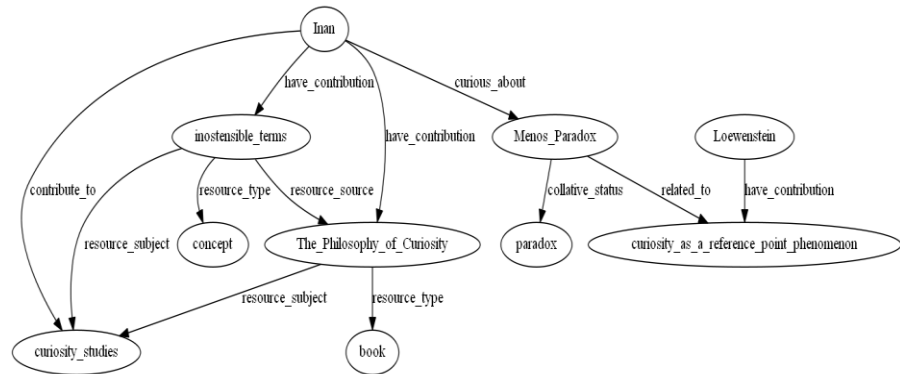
Inan
have_contribution
curious_about
inostensible_terms
have_contribution
Menos_Paradox
Loewenstein
contribute_to
resource_type
resource_source
collative_status
related_to
have_contribution
resource_subject
concept
The_Philosophy_of_Curiosity
paradox
curiosity_as_a_reference_point_phenomenon
resource_subject
resource_type
curiosity_studies
book